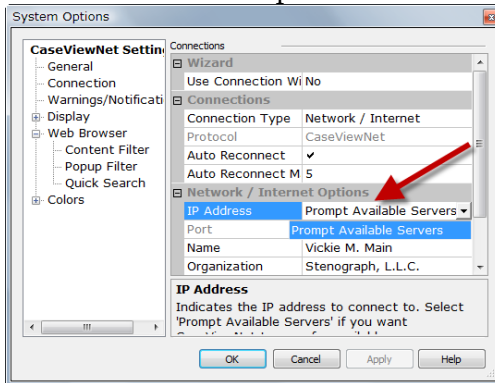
System Options

CaseViewNet Settin
General
Connection
Warnings/Notificati
Display
Web Browser
Content Filter
Popup Filter
Quick Search
Colors

Connections

| | |
|---|---|
| **Wizard** | |
| Use Connection Wi | No |
| **Connections** | |
| Connection Type | Network / Internet |
| Protocol | CaseViewNet |
| Auto Reconnect | ✔ |
| Auto Reconnect M | 5 |
| **Network / Internet Options** | |
| IP Address | Prompt Available Servers |
| Port | Prompt Available Servers |
| Name | Vickie M. Main |
| Organization | Stenograph, L.L.C. |

IP Address
Indicates the IP address to connect to. Select 'Prompt Available Servers' if you want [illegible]

OK Cancel Apply Help